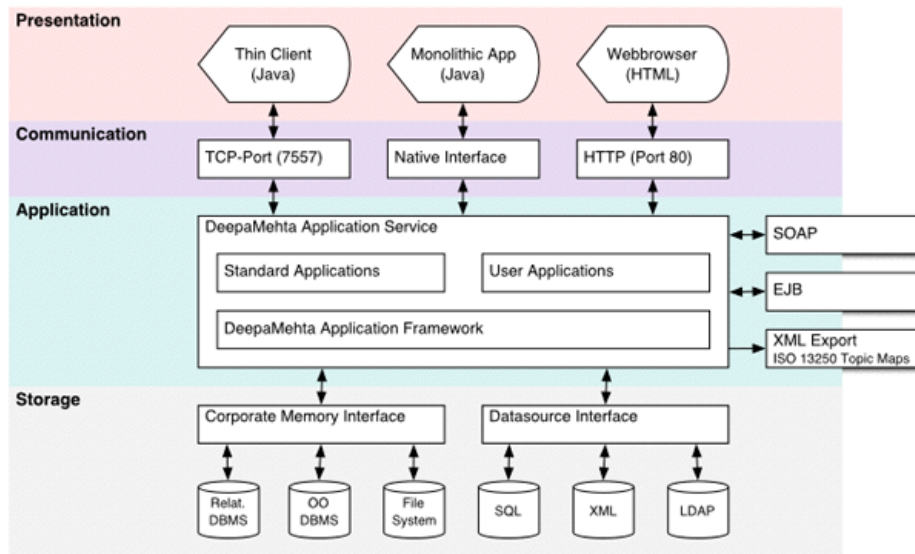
Presentation

Thin Client (Java)

Monolithic App (Java)

Webbrowser (HTML)

Communication

TCP-Port (7557)

Native Interface

HTTP (Port 80)

Application

DeepaMehta Application Service

Standard Applications

User Applications

DeepaMehta Application Framework

SOAP

EJB

XML Export
ISO 13250 Topic Maps

Storage

Corporate Memory Interface

Datasource Interface

Relat. DBMS

OO DBMS

File System

SQL

XML

LDAP